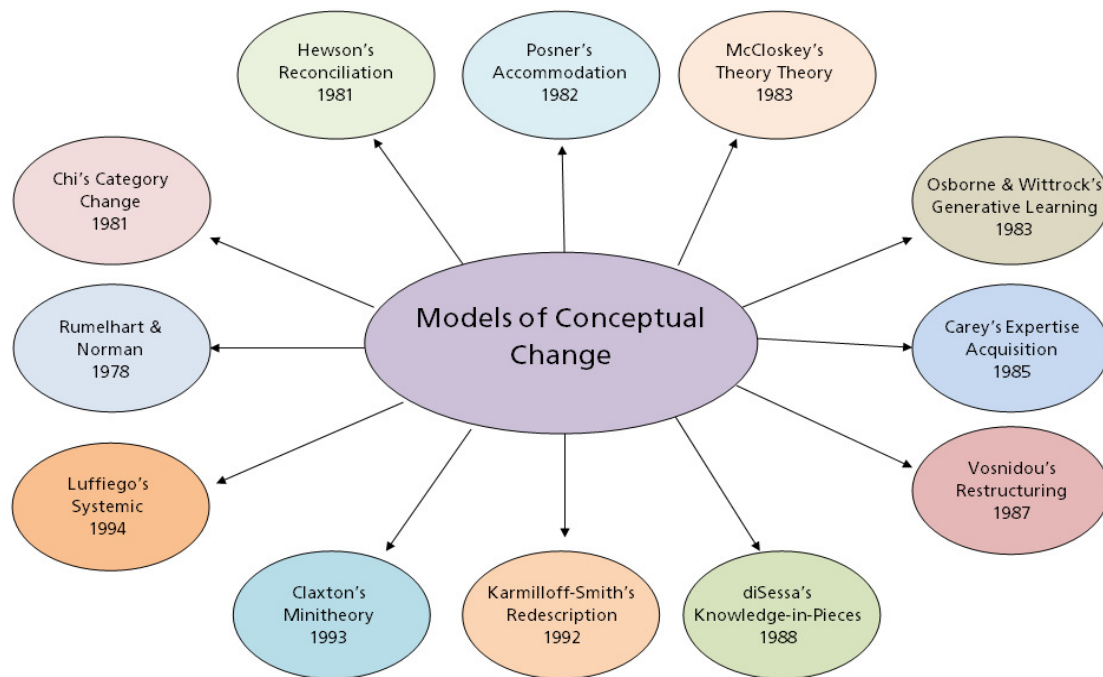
Hewson's Reconciliation 1981

Posner's Accommodation 1982

McCloskey's Theory Theory 1983

Chi's Category Change 1981

Osborne & Wittrock's Generative Learning 1983

Models of Conceptual Change

Rumelhart & Norman 1978

Carey's Expertise Acquisition 1985

Luffiego's Systemic 1994

Vosnidou's Restructuring 1987

Claxton's Minitheory 1993

Karmilloff-Smith's Redescription 1992

diSessa's Knowledge-in-Pieces 1988